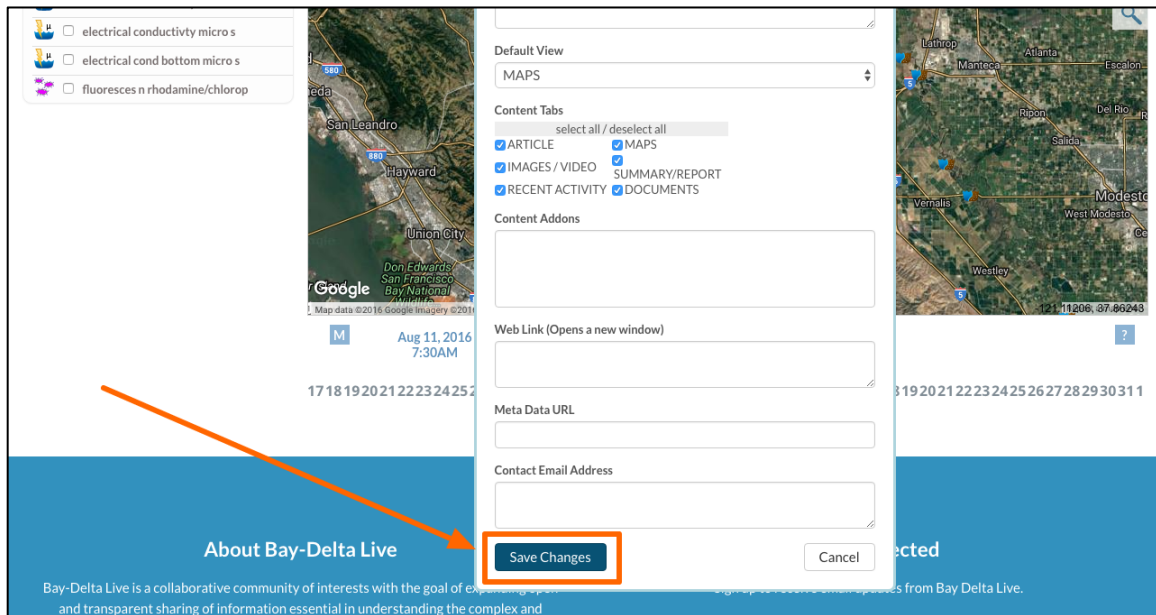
electrical conductivty micro s
electrical cond bottom micro s
fluoresces n rhodamine/chlorop

580
San Leandro
880
Hayward
Union City
Don Edwards San Francisco Bay National Wildlife
Google
Map data ©2016 Google Imagery ©2016

M
Aug 11, 2016 7:30AM
171819202122232425

Default View
MAPS
Content Tabs
select all / deselect all
ARTICLE
MAPS
IMAGES / VIDEO
SUMMARY/REPORT
RECENT ACTIVITY
DOCUMENTS
Content Addons
Web Link (Opens a new window)
Meta Data URL
Contact Email Address
Save Changes
Cancel

Lathrop
Atlanta
Manteca
Escalon
Ripon
Del Rio
Salida
Vernalis
Modesto
West Modesto
Westley
121.11206, 37.86243
?
3192021222324252627282930311

About Bay-Delta Live
Bay-Delta Live is a collaborative community of interests with the goal of ex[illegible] and transparent sharing of information essential in understanding the complex and
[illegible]ected
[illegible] updates from Bay Delta Live.